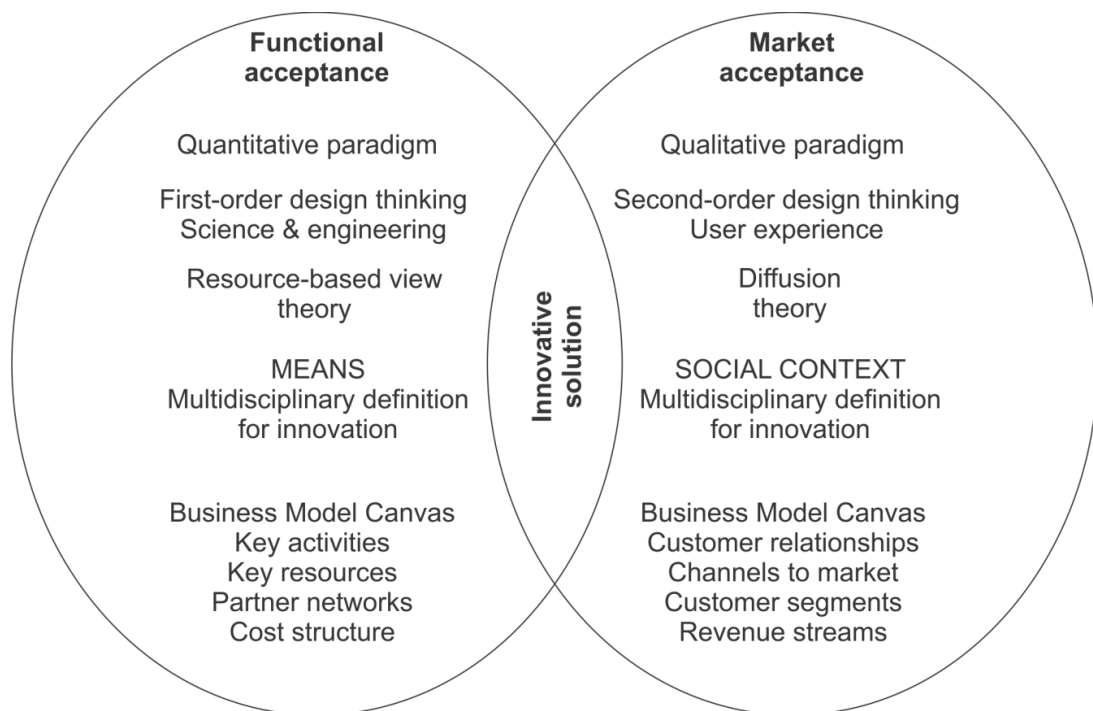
Functional acceptance

Quantitative paradigm

First-order design thinking
Science & engineering

Resource-based view theory

MEANS
Multidisciplinary definition for innovation

Business Model Canvas
Key activities
Key resources
Partner networks
Cost structure

Innovative solution

Market acceptance

Qualitative paradigm

Second-order design thinking
User experience

Diffusion theory

SOCIAL CONTEXT
Multidisciplinary definition for innovation

Business Model Canvas
Customer relationships
Channels to market
Customer segments
Revenue streams